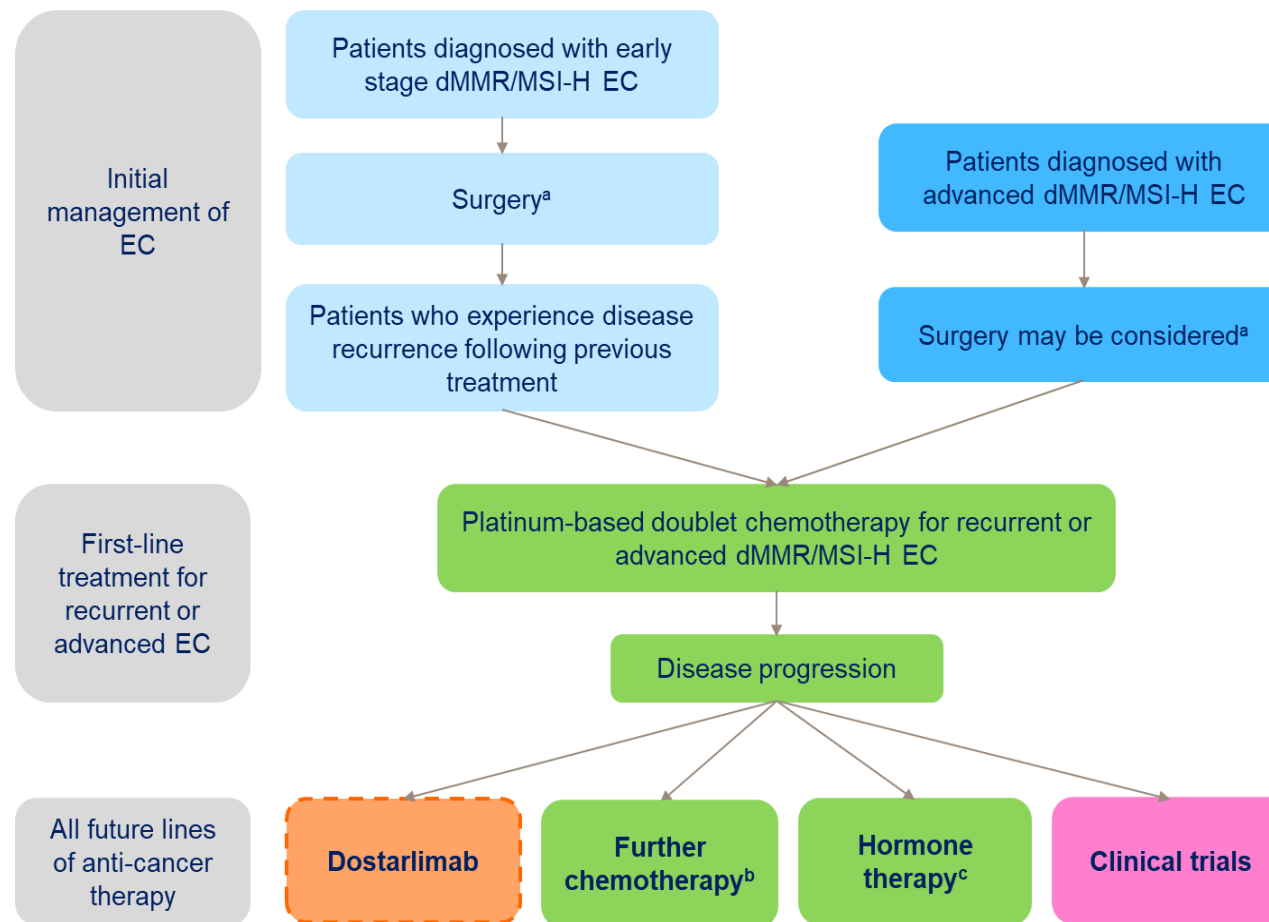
Initial management of EC

Patients diagnosed with early stage dMMR/MSI-H EC

Surgery$^{a}$

Patients who experience disease recurrence following previous treatment

Patients diagnosed with advanced dMMR/MSI-H EC

Surgery may be considered$^{a}$

First-line treatment for recurrent or advanced EC

Platinum-based doublet chemotherapy for recurrent or advanced dMMR/MSI-H EC

Disease progression

All future lines of anti-cancer therapy

Dostarlimab

Further chemotherapy$^{b}$

Hormone therapy$^{c}$

Clinical trials